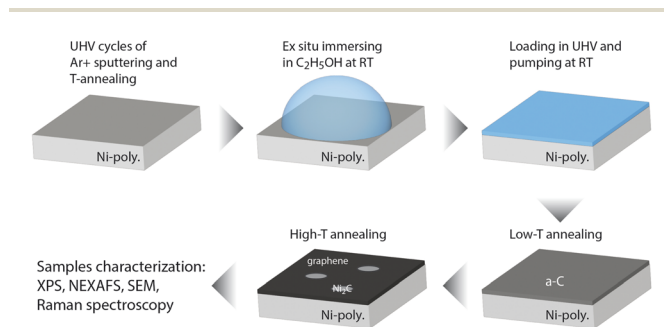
UHV cycles of Ar+ sputtering and T-annealing

Ni-poly.

Ex situ immersing in $C_2H_5OH$ at RT

Ni-poly.

Loading in UHV and pumping at RT

Ni-poly.

Low-T annealing

a-C

Ni-poly.

High-T annealing

graphene

$Ni_2C$

Ni-poly.

Samples characterization: XPS, NEXAFS, SEM, Raman spectroscopy